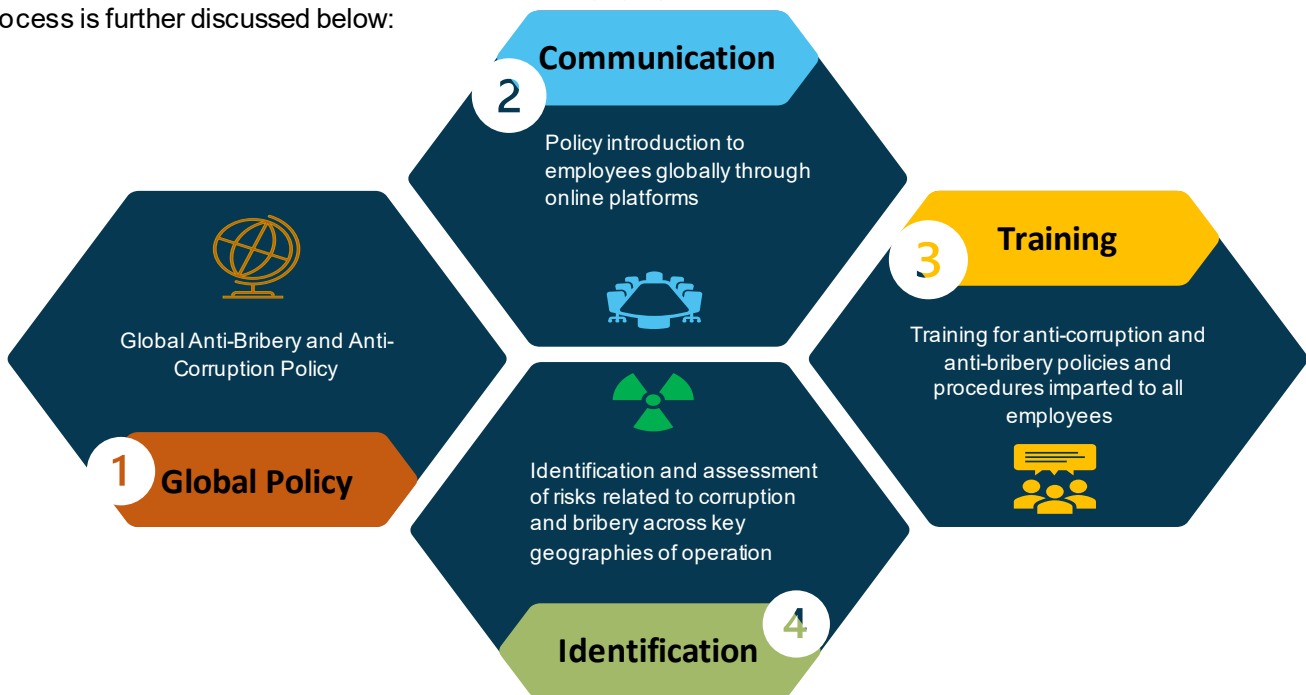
ocess is further discussed below:

2 Communication

Policy introduction to employees globally through online platforms

Global Anti-Bribery and Anti-Corruption Policy

1 Global Policy

3 Training

Training for anti-corruption and anti-bribery policies and procedures imparted to all employees

Identification and assessment of risks related to corruption and bribery across key geographies of operation

Identification 4